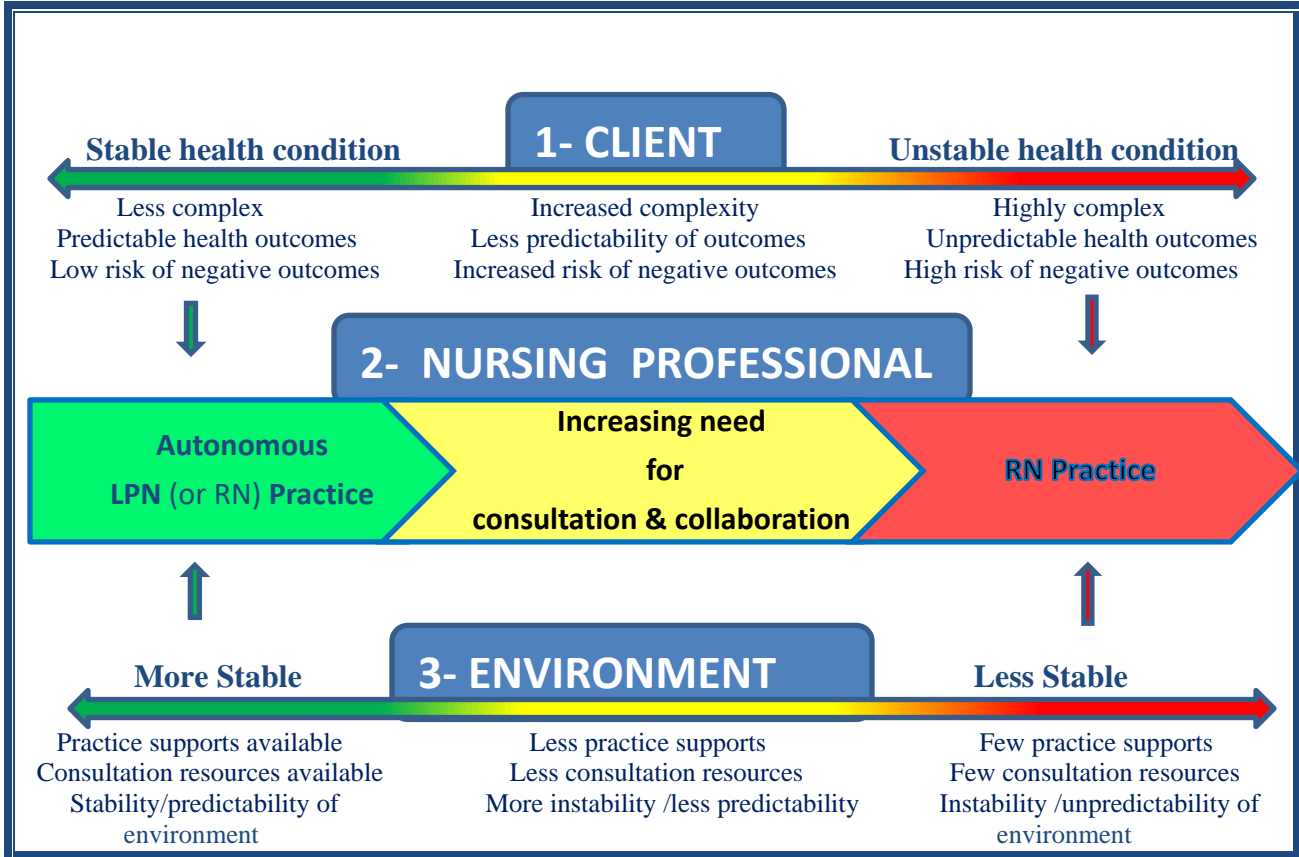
1- CLIENT

Stable health condition

Unstable health condition

Less complex
Predictable health outcomes
Low risk of negative outcomes

Increased complexity
Less predictability of outcomes
Increased risk of negative outcomes

Highly complex
Unpredictable health outcomes
High risk of negative outcomes

2- NURSING PROFESSIONAL

Autonomous
LPN (or RN) Practice

Increasing need
for
consultation & collaboration

RN Practice

3- ENVIRONMENT

More Stable

Less Stable

Practice supports available
Consultation resources available
Stability/predictability of environment

Less practice supports
Less consultation resources
More instability /less predictability

Few practice supports
Few consultation resources
Instability /unpredictability of environment